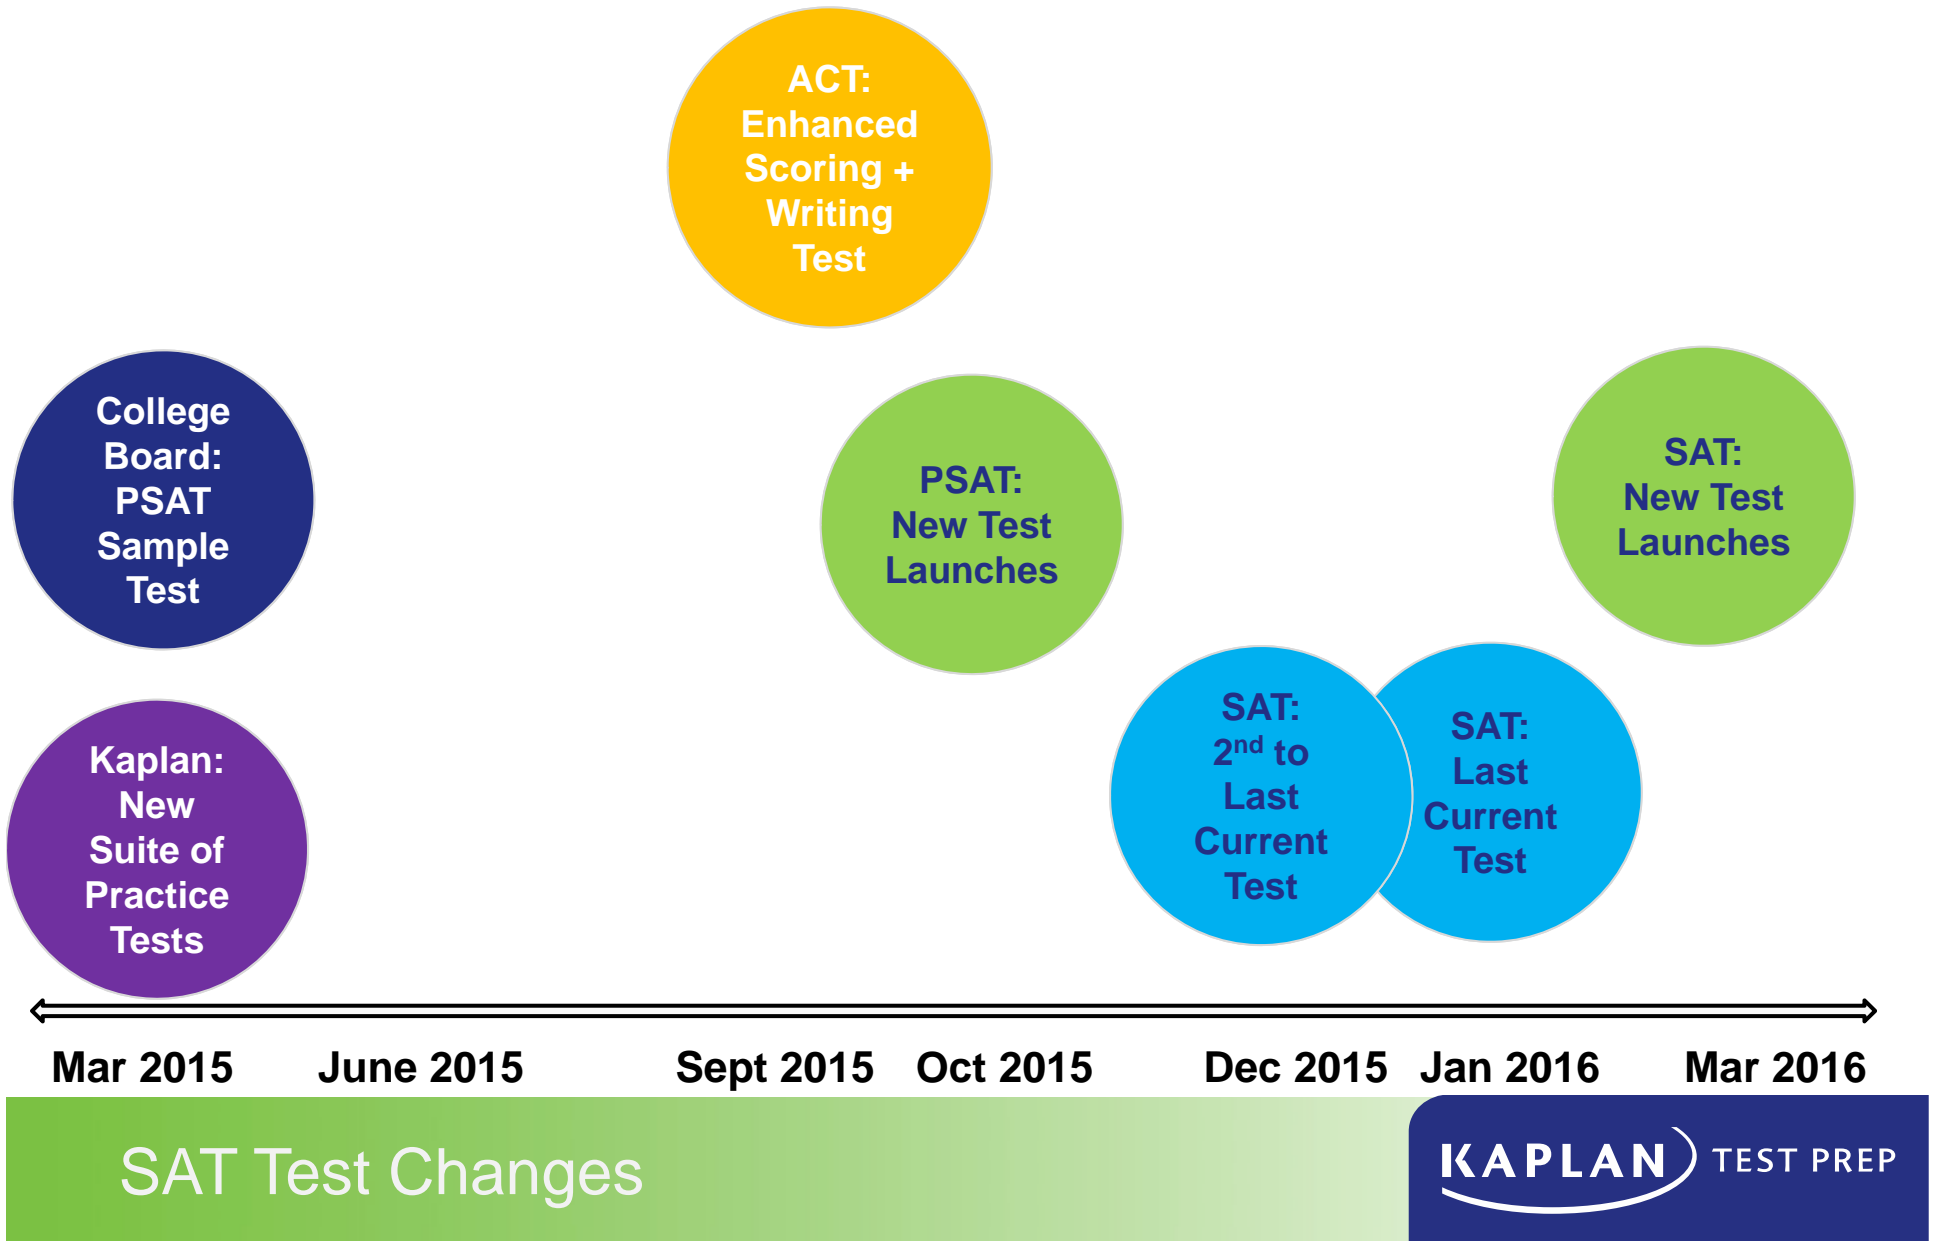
ACT: Enhanced Scoring + Writing Test

College Board: PSAT Sample Test

PSAT: New Test Launches

SAT: New Test Launches

Kaplan: New Suite of Practice Tests

SAT: 2$^{nd}$ to Last Current Test

SAT: Last Current Test

Mar 2015 June 2015 Sept 2015 Oct 2015 Dec 2015 Jan 2016 Mar 2016

SAT Test Changes

KAPLAN TEST PREP